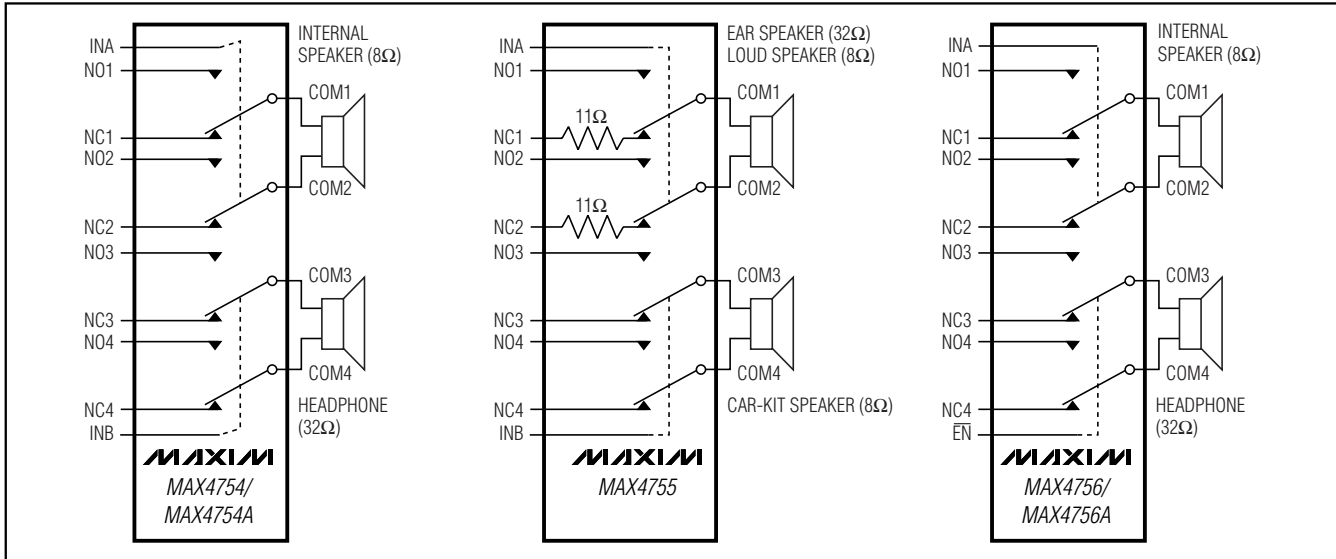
INA
NO1
NC1
NO2
NC2
NO3
NC3
NO4
NC4
INB
INTERNAL SPEAKER (8Ω)
COM1
COM2
COM3
COM4
HEADPHONE (32Ω)
MAXIM
MAX4754/
MAX4754A

INA
NO1
NC1
NO2
NC2
NO3
NC3
NO4
NC4
INB
11Ω
11Ω
EAR SPEAKER (32Ω)
LOUD SPEAKER (8Ω)
COM1
COM2
COM3
COM4
CAR-KIT SPEAKER (8Ω)
MAXIM
MAX4755

INA
NO1
NC1
NO2
NC2
NO3
NC3
NO4
NC4
$\overline{EN}$
INTERNAL SPEAKER (8Ω)
COM1
COM2
COM3
COM4
HEADPHONE (32Ω)
MAXIM
MAX4756/
MAX4756A